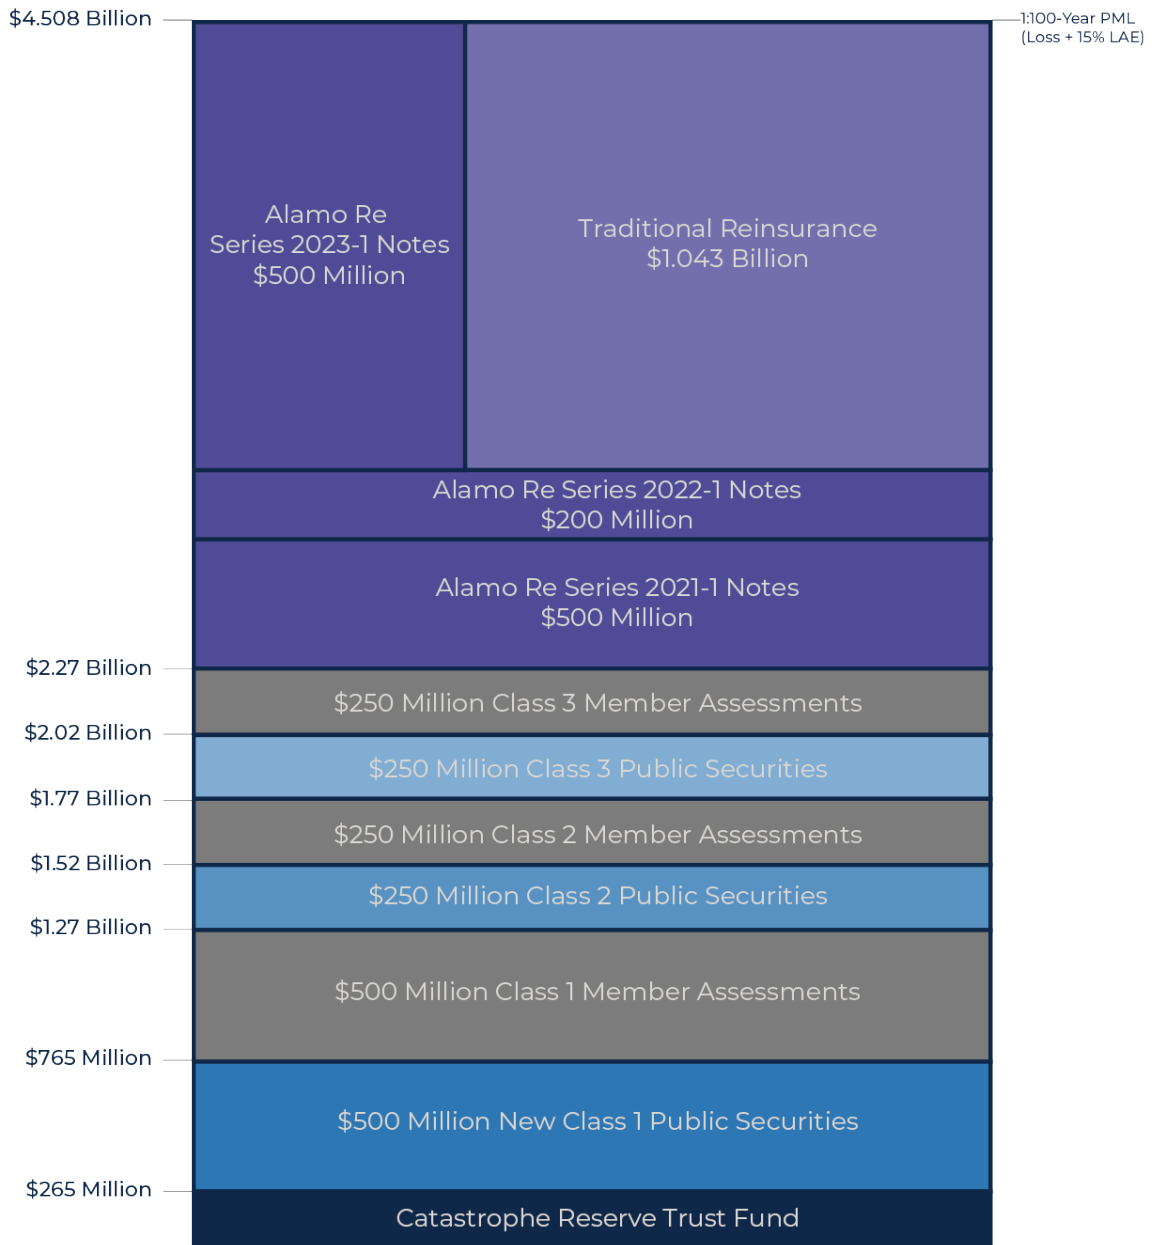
$4.508 Billion

1:100-Year PML (Loss + 15% LAE)

Alamo Re Series 2023-1 Notes $500 Million

Traditional Reinsurance $1.043 Billion

Alamo Re Series 2022-1 Notes $200 Million

Alamo Re Series 2021-1 Notes $500 Million

$2.27 Billion

$250 Million Class 3 Member Assessments

$2.02 Billion

$250 Million Class 3 Public Securities

$1.77 Billion

$250 Million Class 2 Member Assessments

$1.52 Billion

$250 Million Class 2 Public Securities

$1.27 Billion

$500 Million Class 1 Member Assessments

$765 Million

$500 Million New Class 1 Public Securities

$265 Million

Catastrophe Reserve Trust Fund